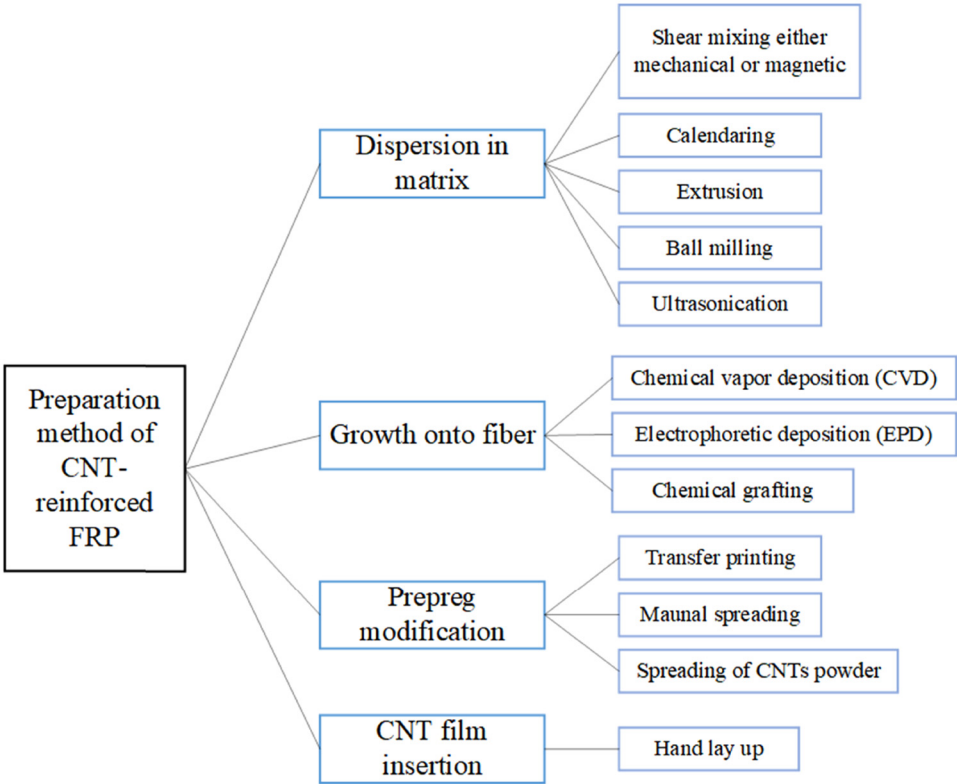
Preparation method of CNT-reinforced FRP

Dispersion in matrix

Shear mixing either mechanical or magnetic

Calendaring

Extrusion

Ball milling

Ultrasonication

Growth onto fiber

Chemical vapor deposition (CVD)

Electrophoretic deposition (EPD)

Chemical grafting

Prepreg modification

Transfer printing

Maunal spreading

Spreading of CNTs powder

CNT film insertion

Hand lay up